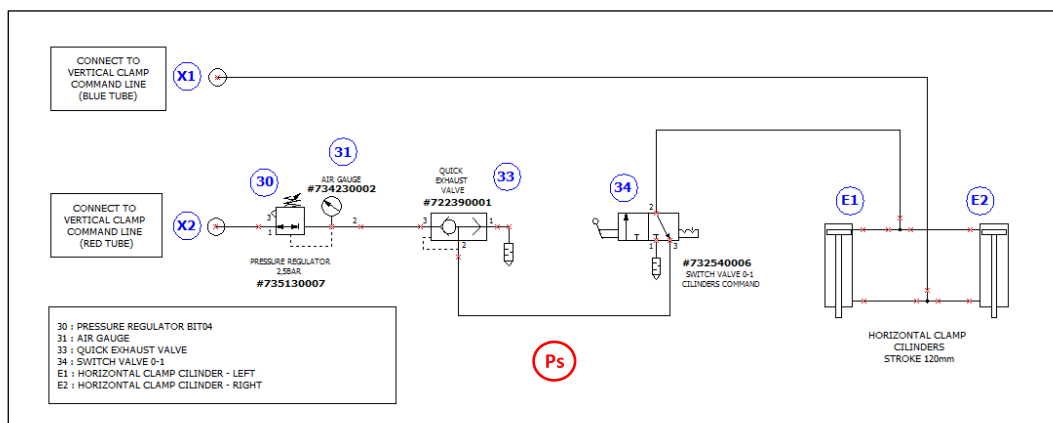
CONNECT TO VERTICAL CLAMP COMMAND LINE (BLUE TUBE)

X1

CONNECT TO VERTICAL CLAMP COMMAND LINE (RED TUBE)

X2

30

31

AIR GAUGE
#734230002

3

1

2

PRESSURE REGULATOR
2,5BAR
#735130007

QUICK EXHAUST VALVE
#722390001

33

3

1

2

34

2

1

3

#732540006
SWITCH VALVE 0-1
CILINDERS COMMAND

E1

E2

HORIZONTAL CLAMP CILINDERS
STROKE 120mm

30 : PRESSURE REGULATOR BIT04
31 : AIR GAUGE
33 : QUICK EXHAUST VALVE
34 : SWITCH VALVE 0-1
E1 : HORIZONTAL CLAMP CILINDER - LEFT
E2 : HORIZONTAL CLAMP CILINDER - RIGHT

Ps